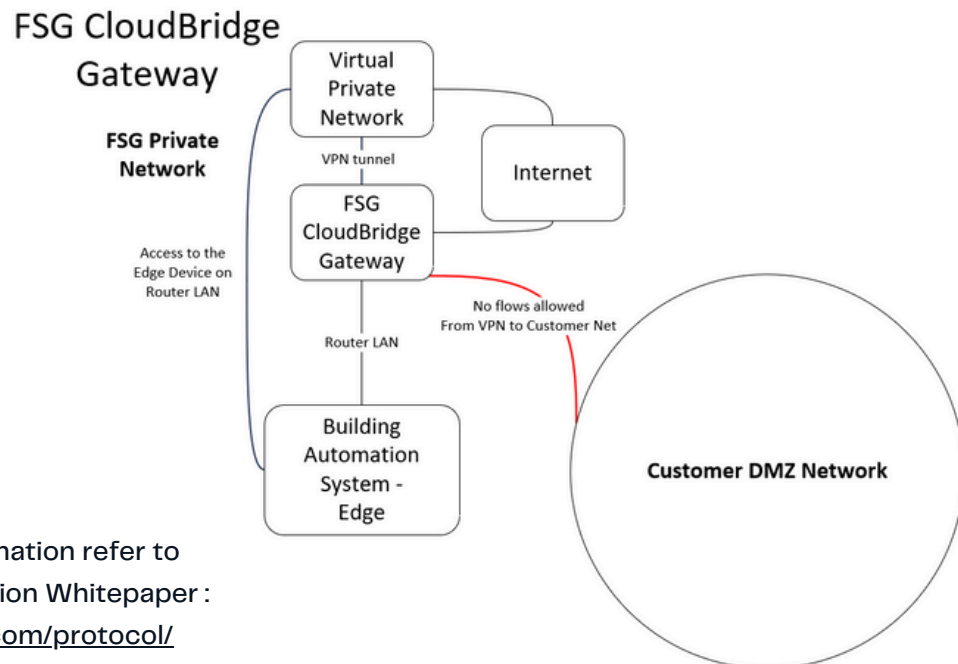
FSG CloudBridge Gateway

FSG Private Network

Virtual Private Network

VPN tunnel

Internet

FSG CloudBridge Gateway

Access to the Edge Device on Router LAN

No flows allowed From VPN to Customer Net

Router LAN

Building Automation System - Edge

Customer DMZ Network

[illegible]nation refer to
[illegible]ion Whitepaper :
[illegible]om/protocol/